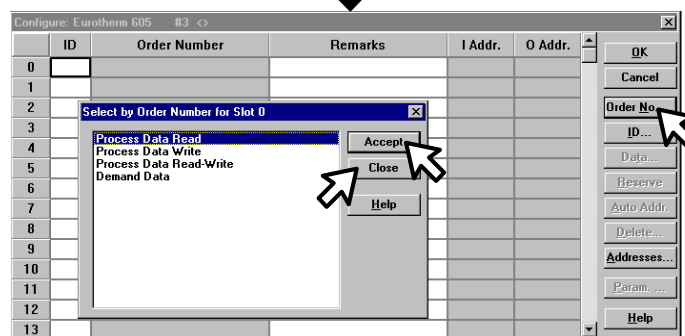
Configure: Eurotherm 605 #3 <>

| | ID | Order Number | Remarks | I Addr. | O Addr. |
|---|---|---|---|---|---|
| 0 | | | | | |
| 1 | | | | | |
| 2 | | | | | |
| 3 | | | | | |
| 4 | | | | | |
| 5 | | | | | |
| 6 | | | | | |
| 7 | | | | | |
| 8 | | | | | |
| 9 | | | | | |
| 10 | | | | | |
| 11 | | | | | |
| 12 | | | | | |
| 13 | | | | | |

OK
Cancel
Order No.
ID...
Data...
Reserve
Auto Addr.
Delete...
Addresses...
Param. ...
Help

Select by Order Number for Slot 0

Process Data Read
Process Data Write
Process Data Read-Write
Demand Data

Accept
Close
Help